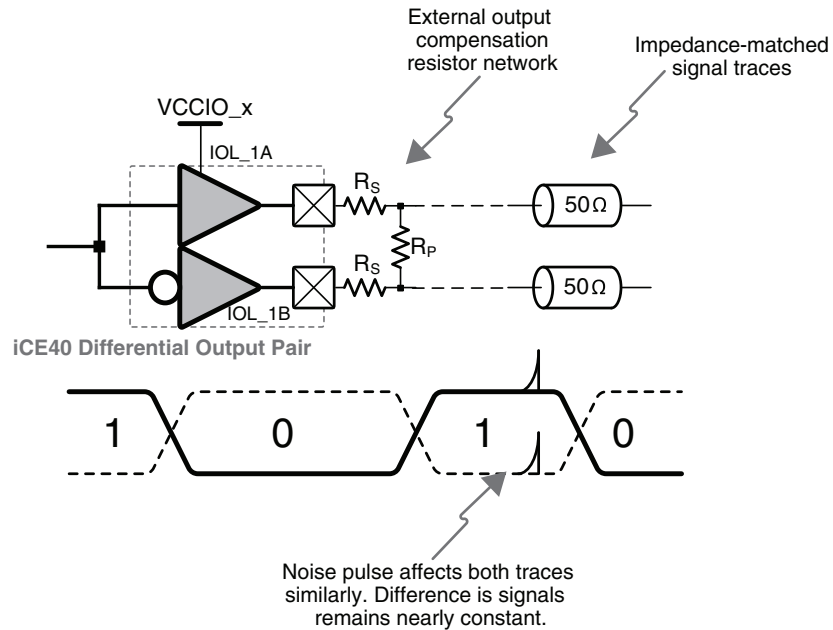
External output compensation resistor network

Impedance-matched signal traces

VCCIO_x

IOL_1A

$R_S$

$R_P$

$R_S$

IOL_1B

$50\Omega$

$50\Omega$

iCE40 Differential Output Pair

1

0

1

0

Noise pulse affects both traces similarly. Difference is signals remains nearly constant.